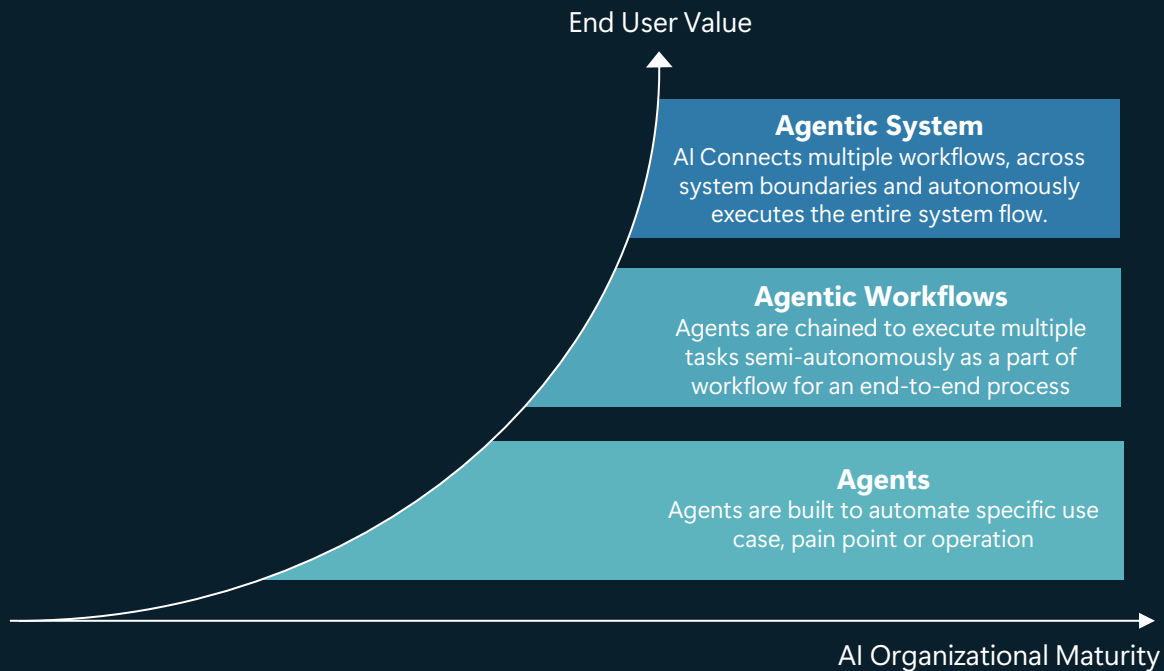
End User Value

Agentic System
AI Connects multiple workflows, across system boundaries and autonomously executes the entire system flow.

Agentic Workflows
Agents are chained to execute multiple tasks semi-autonomously as a part of workflow for an end-to-end process

Agents
Agents are built to automate specific use case, pain point or operation

AI Organizational Maturity